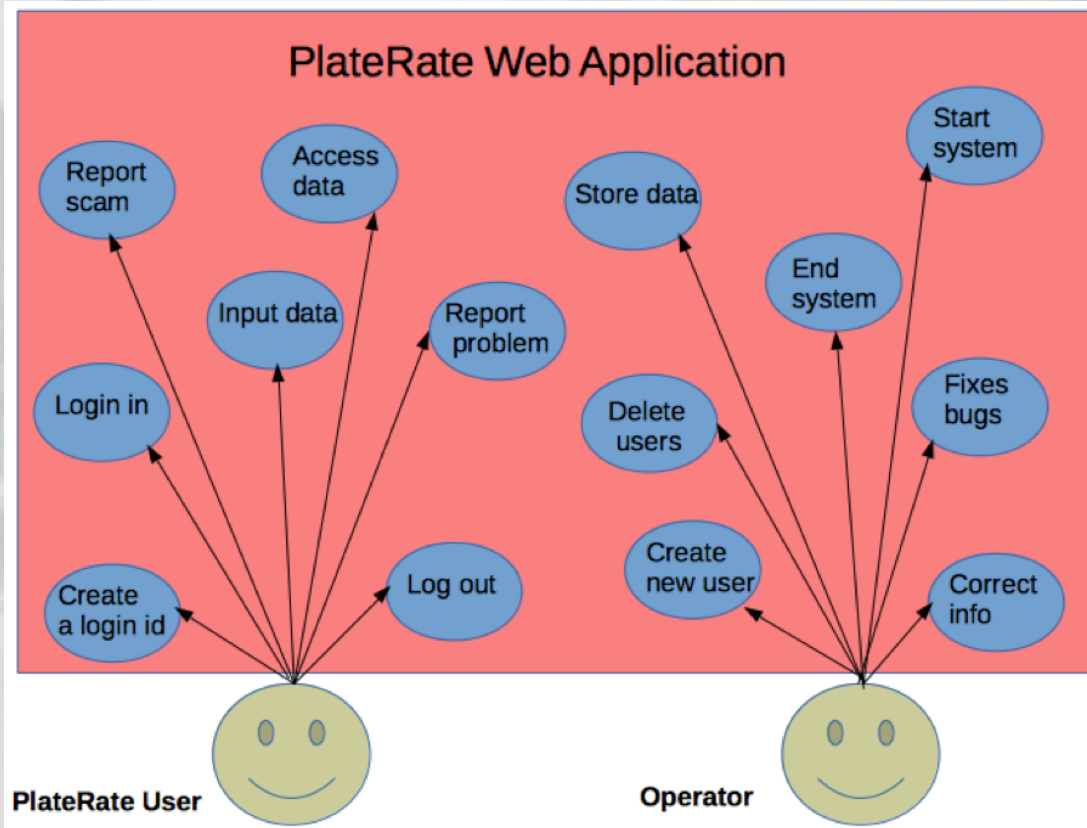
PlateRate Web Application

Report scam

Access data

Input data

Report problem

Login in

Create a login id

Log out

Store data

Start system

End system

Fixes bugs

Delete users

Create new user

Correct info

PlateRate User

Operator